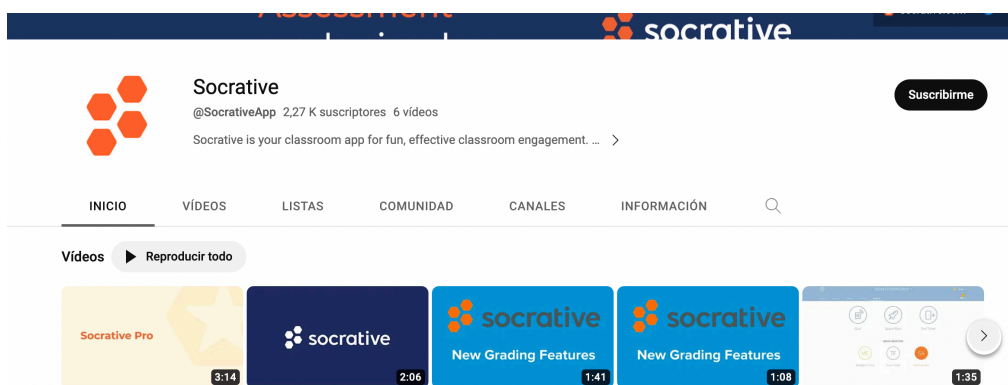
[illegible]
socrative

Socrative
@SocrativeApp 2,27 K suscriptores 6 vídeos
Socrative is your classroom app for fun, effective classroom engagement. ...

Suscribirme

INICIO VÍDEOS LISTAS COMUNIDAD CANALES INFORMACIÓN

Vídeos Reproducir todo

Socrative Pro
3:14

socrative
2:06

socrative
New Grading Features
1:41

socrative
New Grading Features
1:08

1:35